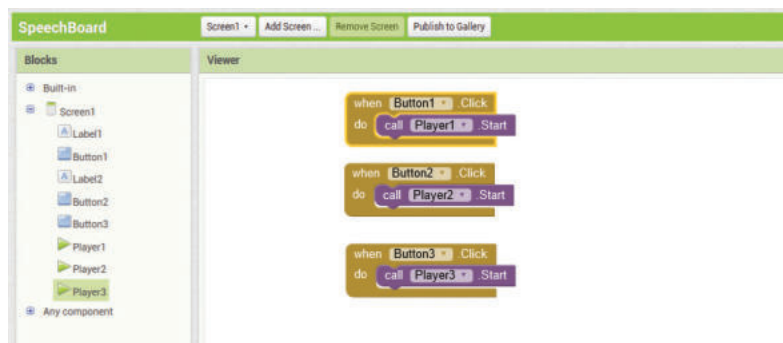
SpeechBoard

Screen1 ▾ Add Screen ... Remove Screen Publish to Gallery

Blocks

Built-in
Screen1
Label1
Button1
Label2
Button2
Button3
Player1
Player2
Player3
Any component

Viewer

when Button1 ▾ .Click
do call Player1 ▾ .Start

when Button2 ▾ .Click
do call Player2 ▾ .Start

when Button3 ▾ .Click
do call Player3 ▾ .Start